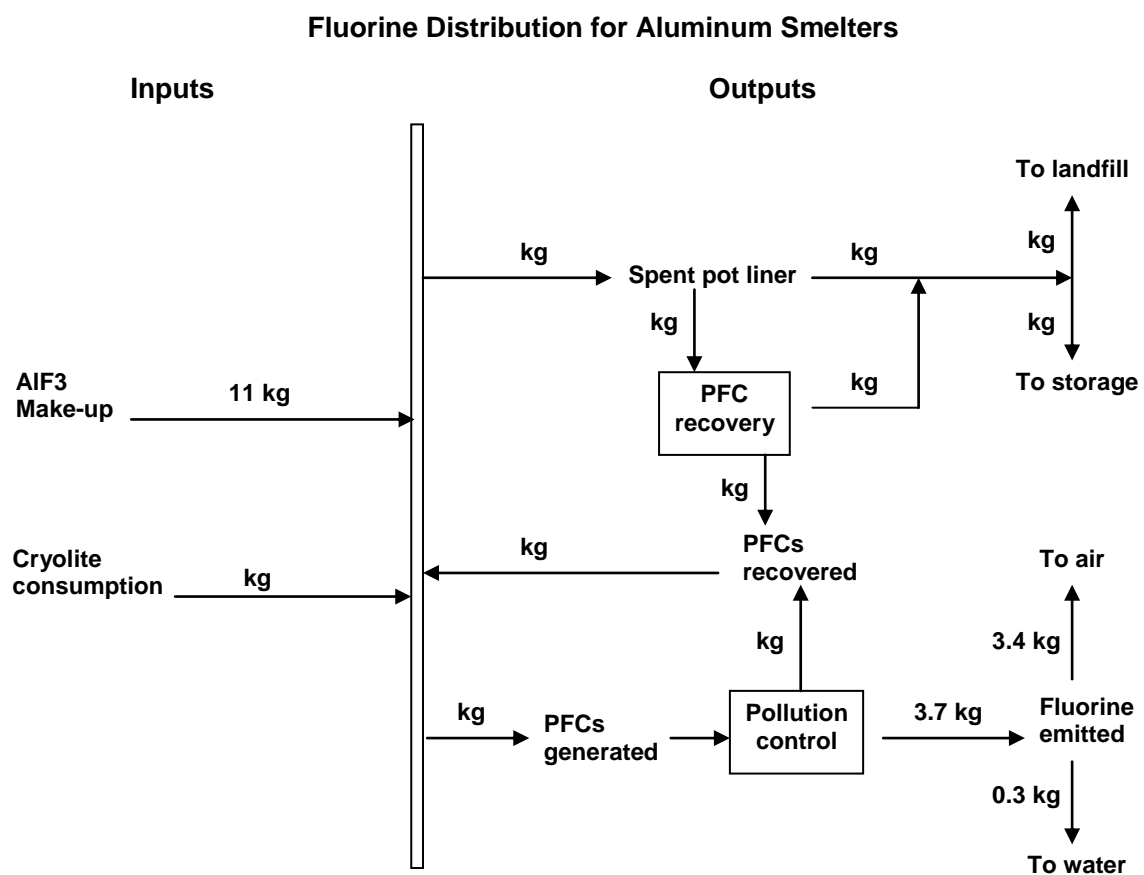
Fluorine Distribution for Aluminum Smelters

Inputs

Outputs

To landfill

kg

kg

Spent pot liner

kg

kg

kg

AlF3 Make-up

11 kg

PFC recovery

kg

To storage

kg

Cryolite consumption

kg

kg

PFCs recovered

To air

kg

3.4 kg

kg

PFCs generated

Pollution control

3.7 kg

Fluorine emitted

0.3 kg

To water